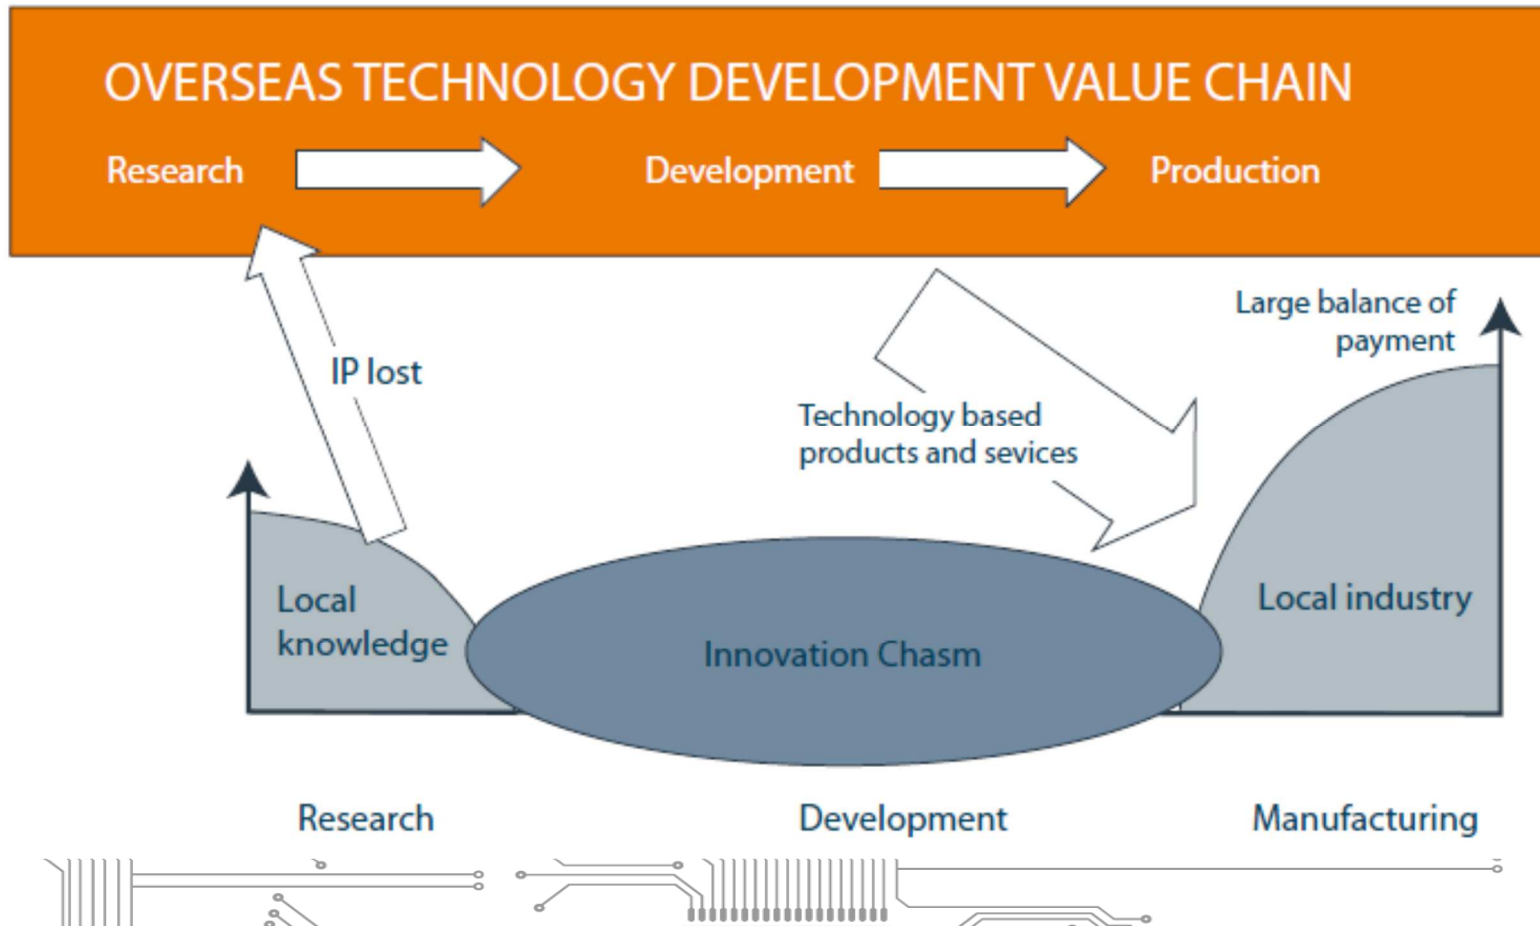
OVERSEAS TECHNOLOGY DEVELOPMENT VALUE CHAIN

Research

Development

Production

IP lost

Technology based products and sevices

Large balance of payment

Local knowledge

Innovation Chasm

Local industry

Research

Development

Manufacturing